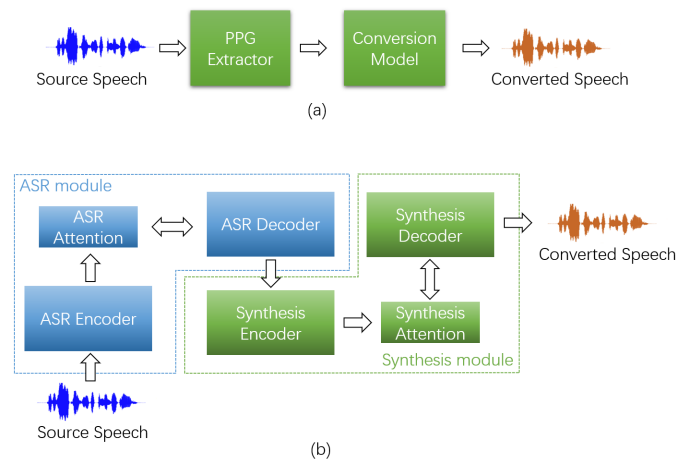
Source Speech

PPG Extractor

Conversion Model

Converted Speech

(a)

ASR module

ASR Attention

ASR Decoder

Synthesis Decoder

Converted Speech

ASR Encoder

Synthesis Encoder

Synthesis Attention

Synthesis module

Source Speech

(b)